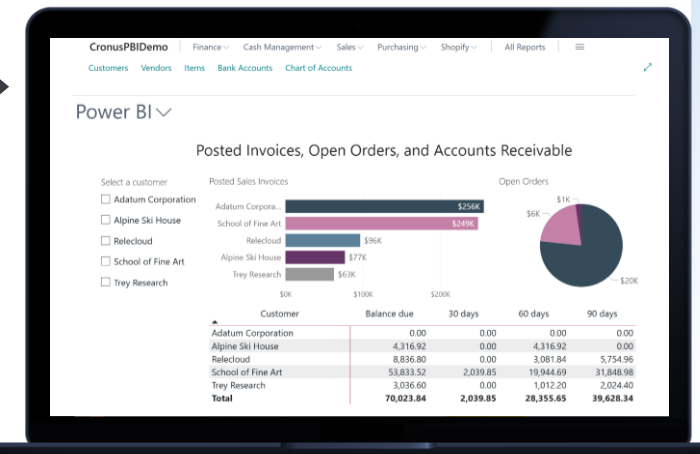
CronusPBIDemo | Finance Cash Management Sales Purchasing Shopify | All Reports | ≡

Customers Vendors Items Bank Accounts Chart of Accounts

Power BI

Posted Invoices, Open Orders, and Accounts Receivable

Select a customer
Adatum Corporation
Alpine Ski House
Relecloud
School of Fine Art
Trey Research

Posted Sales Invoices

Adatum Corpora... $256K
School of Fine Art $249K
Relecloud $96K
Alpine Ski House $77K
Trey Research $63K

$0K $100K $200K

Open Orders

$1K
$6K
$20K

| Customer | Balance due | 30 days | 60 days | 90 days |
|---|---|---|---|---|
| Adatum Corporation | 0.00 | 0.00 | 0.00 | 0.00 |
| Alpine Ski House | 4,316.92 | 0.00 | 4,316.92 | 0.00 |
| Relecloud | 8,836.80 | 0.00 | 3,081.84 | 5,754.96 |
| School of Fine Art | 53,833.52 | 2,039.85 | 19,944.69 | 31,848.98 |
| Trey Research | 3,036.60 | 0.00 | 1,012.20 | 2,024.40 |
| Total | 70,023.84 | 2,039.85 | 28,355.65 | 39,628.34 |